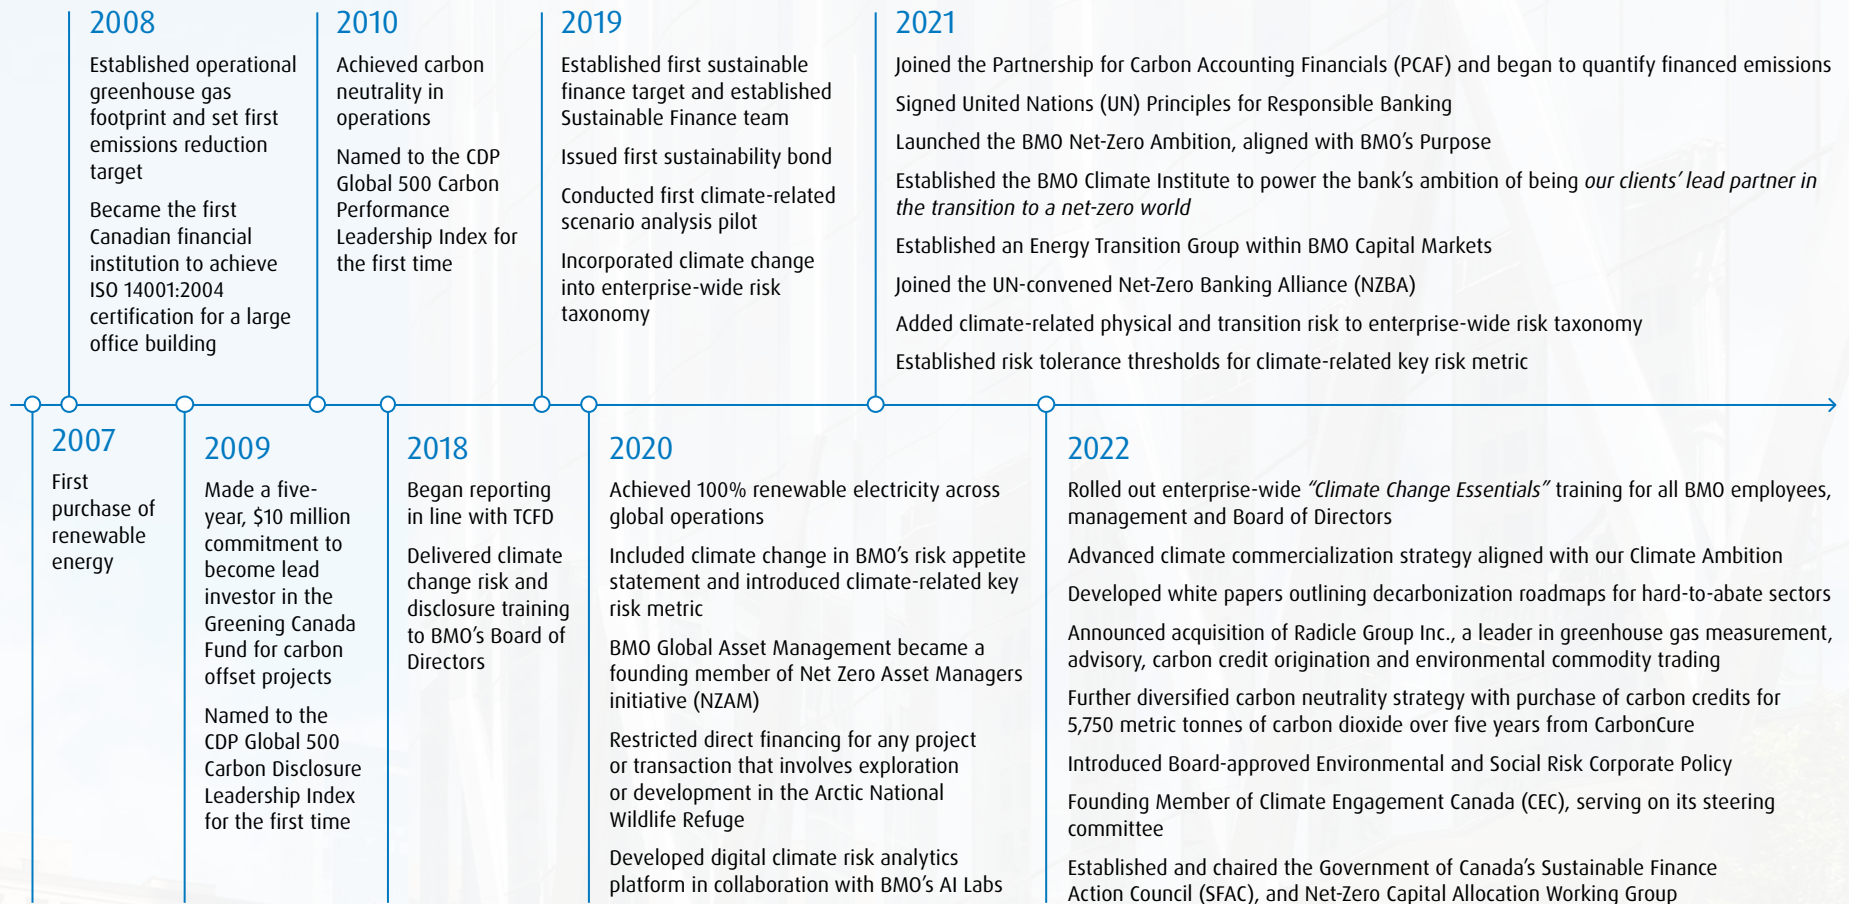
2008

Established operational greenhouse gas footprint and set first emissions reduction target

Became the first Canadian financial institution to achieve ISO 14001:2004 certification for a large office building

2010

Achieved carbon neutrality in operations

Named to the CDP Global 500 Carbon Performance Leadership Index for the first time

2019

Established first sustainable finance target and established Sustainable Finance team

Issued first sustainability bond

Conducted first climate-related scenario analysis pilot

Incorporated climate change into enterprise-wide risk taxonomy

2021

Joined the Partnership for Carbon Accounting Financials (PCAF) and began to quantify financed emissions

Signed United Nations (UN) Principles for Responsible Banking

Launched the BMO Net-Zero Ambition, aligned with BMO's Purpose

Established the BMO Climate Institute to power the bank's ambition of being *our clients' lead partner in the transition to a net-zero world*

Established an Energy Transition Group within BMO Capital Markets

Joined the UN-convened Net-Zero Banking Alliance (NZBA)

Added climate-related physical and transition risk to enterprise-wide risk taxonomy

Established risk tolerance thresholds for climate-related key risk metric

2007

First purchase of renewable energy

2009

Made a five-year, $10 million commitment to become lead investor in the Greening Canada Fund for carbon offset projects

Named to the CDP Global 500 Carbon Disclosure Leadership Index for the first time

2018

Began reporting in line with TCFD

Delivered climate change risk and disclosure training to BMO's Board of Directors

2020

Achieved 100% renewable electricity across global operations

Included climate change in BMO's risk appetite statement and introduced climate-related key risk metric

BMO Global Asset Management became a founding member of Net Zero Asset Managers initiative (NZAM)

Restricted direct financing for any project or transaction that involves exploration or development in the Arctic National Wildlife Refuge

Developed digital climate risk analytics platform in collaboration with BMO's AI Labs

2022

Rolled out enterprise-wide *"Climate Change Essentials"* training for all BMO employees, management and Board of Directors

Advanced climate commercialization strategy aligned with our Climate Ambition

Developed white papers outlining decarbonization roadmaps for hard-to-abate sectors

Announced acquisition of Radicle Group Inc., a leader in greenhouse gas measurement, advisory, carbon credit origination and environmental commodity trading

Further diversified carbon neutrality strategy with purchase of carbon credits for 5,750 metric tonnes of carbon dioxide over five years from CarbonCure

Introduced Board-approved Environmental and Social Risk Corporate Policy

Founding Member of Climate Engagement Canada (CEC), serving on its steering committee

Established and chaired the Government of Canada's Sustainable Finance Action Council (SFAC), and Net-Zero Capital Allocation Working Group